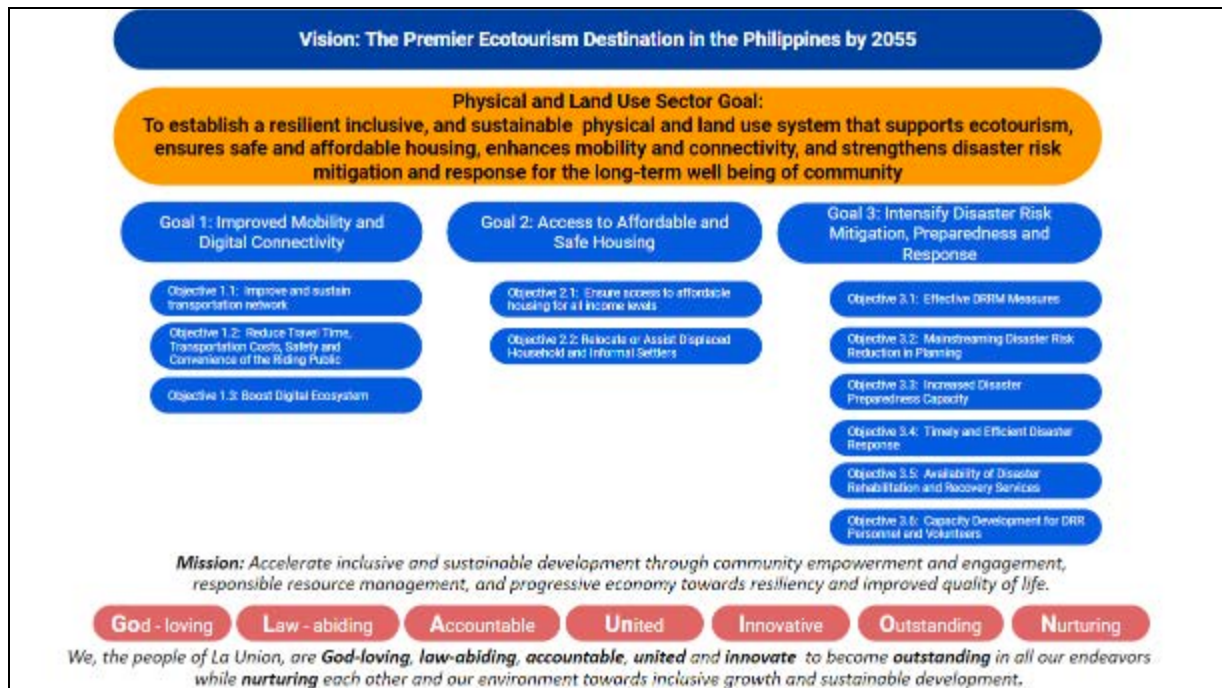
Vision: The Premier Ecotourism Destination in the Philippines by 2055

Physical and Land Use Sector Goal:
To establish a resilient inclusive, and sustainable physical and land use system that supports ecotourism, ensures safe and affordable housing, enhances mobility and connectivity, and strengthens disaster risk mitigation and response for the long-term well being of community

Goal 1: Improved Mobility and Digital Connectivity

Objective 1.1: Improve and sustain transportation network

Objective 1.2: Reduce Travel Time, Transportation Costs, Safety and Convenience of the Riding Public

Objective 1.3: Boost Digital Ecosystem

Goal 2: Access to Affordable and Safe Housing

Objective 2.1: Ensure access to affordable housing for all income levels

Objective 2.2: Relocate or Assist Displaced Household and Informal Settlers

Goal 3: Intensify Disaster Risk Mitigation, Preparedness and Response

Objective 3.1: Effective DRRM Measures

Objective 3.2: Mainstreaming Disaster Risk Reduction in Planning

Objective 3.3: Increased Disaster Preparedness Capacity

Objective 3.4: Timely and Efficient Disaster Response

Objective 3.5: Availability of Disaster Rehabilitation and Recovery Services

Objective 3.6: Capacity Development for DRR Personnel and Volunteers

Mission: Accelerate inclusive and sustainable development through community empowerment and engagement, responsible resource management, and progressive economy towards resiliency and improved quality of life.

God - loving | Law - abiding | Accountable | United | Innovative | Outstanding | Nurturing

We, the people of La Union, are God-loving, law-abiding, accountable, united and innovate to become outstanding in all our endeavors while nurturing each other and our environment towards inclusive growth and sustainable development.